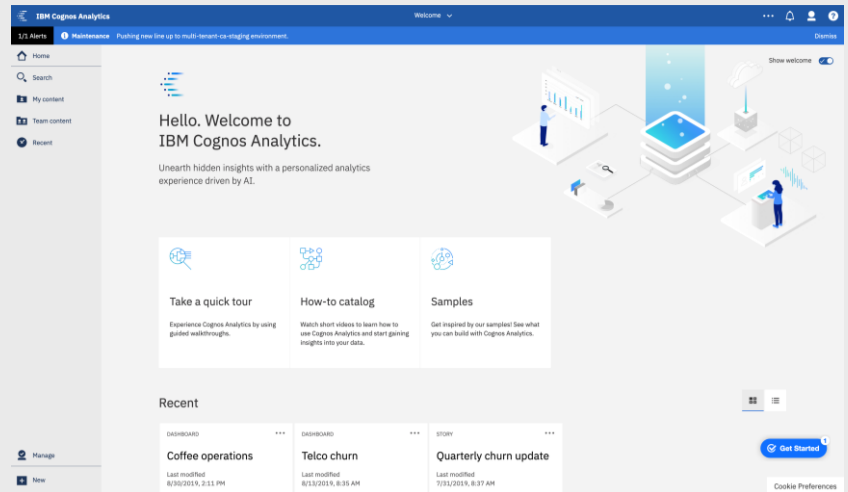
IBM Cognos Analytics

Welcome

1/1 Alerts

Maintenance Pushing new line up to multi-tenant-ca-staging environment.

Dismiss

Home

Search

My content

Team content

Recent

Show welcome

Hello. Welcome to IBM Cognos Analytics.

Unearth hidden insights with a personalized analytics experience driven by AI.

Take a quick tour

Experience Cognos Analytics by using guided walkthroughs.

How-to catalog

Watch short videos to learn how to use Cognos Analytics and start gaining insights into your data.

Samples

Get inspired by our samples! See what you can build with Cognos Analytics.

Recent

DASHBOARD

Coffee operations

Last modified
8/30/2019, 2:11 PM

DASHBOARD

Telco churn

Last modified
8/13/2019, 8:35 AM

STORY

Quarterly churn update

Last modified
7/31/2019, 8:37 AM

Manage

New

Get Started

1

Cookie Preferences